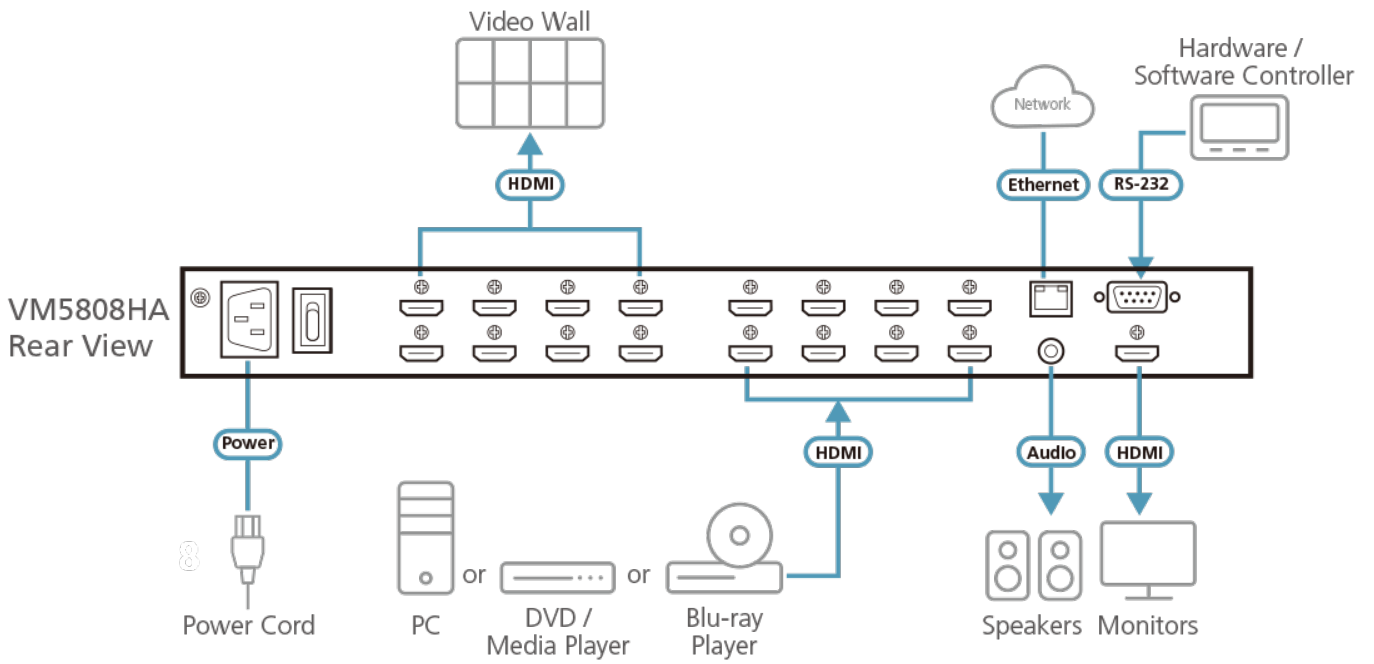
Video Wall

Hardware / Software Controller

Network

HDMI

Ethernet

RS-232

VM5808HA Rear View

Power

HDMI

Audio

HDMI

8

Power Cord

PC

or

DVD / Media Player

or

Blu-ray Player

Speakers

Monitors